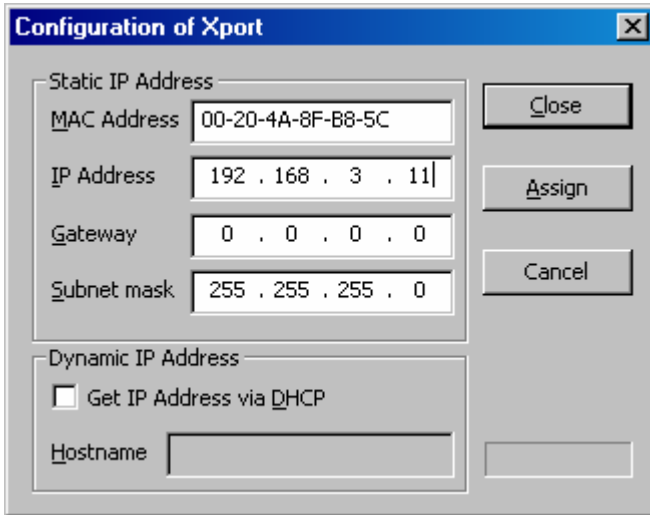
Configuration of Xport

Static IP Address

MAC Address 00-20-4A-8F-B8-5C

IP Address 192 . 168 . 3 . 11

Gateway 0 . 0 . 0 . 0

Subnet mask 255 . 255 . 255 . 0

Close

Assign

Cancel

Dynamic IP Address

Get IP Address via DHCP

Hostname